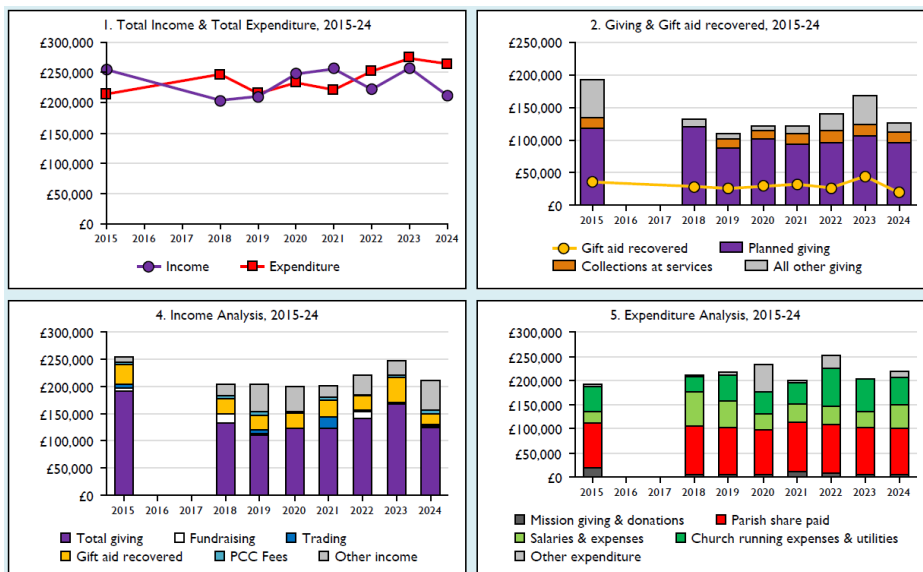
1. Total Income & Total Expenditure, 2015-24

£300,000
£250,000
£200,000
£150,000
£100,000
£50,000
£0

2015 2016 2017 2018 2019 2020 2021 2022 2023 2024

Income
Expenditure

2. Giving & Gift aid recovered, 2015-24

£250,000
£200,000
£150,000
£100,000
£50,000
£0

2015 2016 2017 2018 2019 2020 2021 2022 2023 2024

Gift aid recovered
Planned giving
Collections at services
All other giving

4. Income Analysis, 2015-24

£300,000
£250,000
£200,000
£150,000
£100,000
£50,000
£0

2015 2016 2017 2018 2019 2020 2021 2022 2023 2024

Total giving
Fundraising
Trading
Gift aid recovered
PCC Fees
Other income

5. Expenditure Analysis, 2015-24

£300,000
£250,000
£200,000
£150,000
£100,000
£50,000
£0

2015 2016 2017 2018 2019 2020 2021 2022 2023 2024

Mission giving & donations
Parish share paid
Salaries & expenses
Church running expenses & utilities
Other expenditure